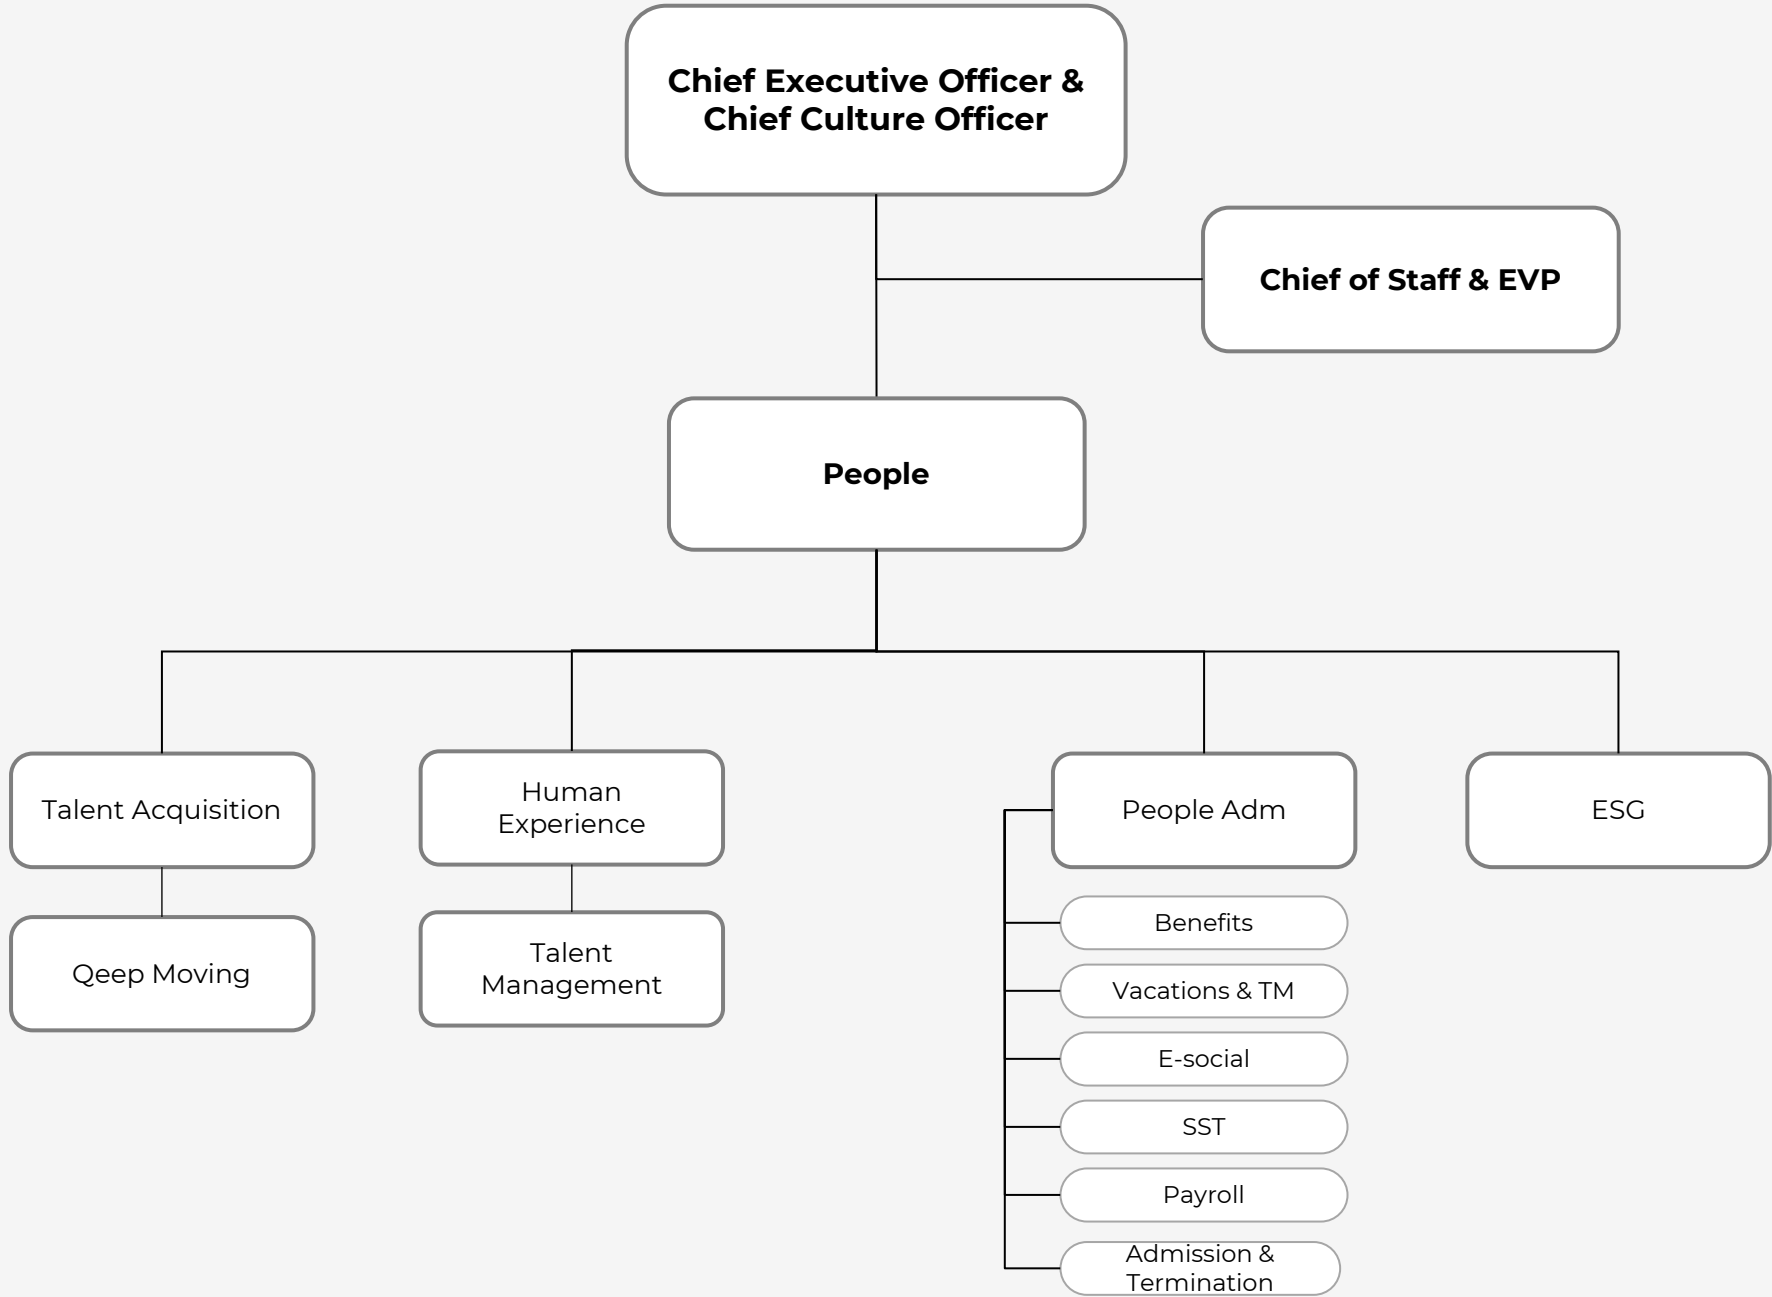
Chief Executive Officer & Chief Culture Officer

Chief of Staff & EVP

People

Talent Acquisition

Qeep Moving

Human Experience

Talent Management

People Adm

Benefits

Vacations & TM

E-social

SST

Payroll

Admission & Termination

ESG